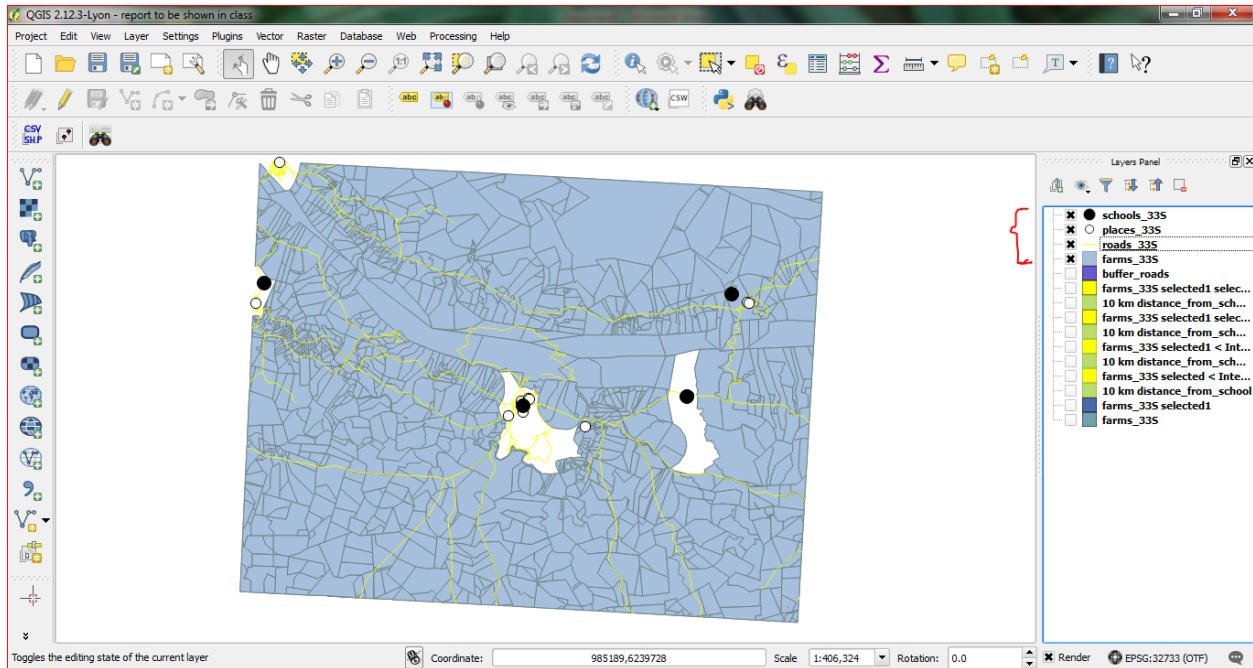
QGIS 2.12.3-Lyon - report to be shown in class

Project Edit View Layer Settings Plugins Vector Raster Database Web Processing Help

CSV SHP

Layers Panel

schools_33S
places_33S
roads_33S
farms_33S
buffer_roads
farms_33S selected1 selec...
10 km distance_from_sch...
farms_33S selected1 selec...
10 km distance_from_sch...
farms_33S selected1 < Int...
10 km distance_from_sch...
farms_33S selected < Inte...
10 km distance_from_school
farms_33S selected1
farms_33S

Toggles the editing state of the current layer
Coordinate: 985189,6239728
Scale 1:406,324
Rotation: 0.0
Render
EPSG:32733 (OTF)